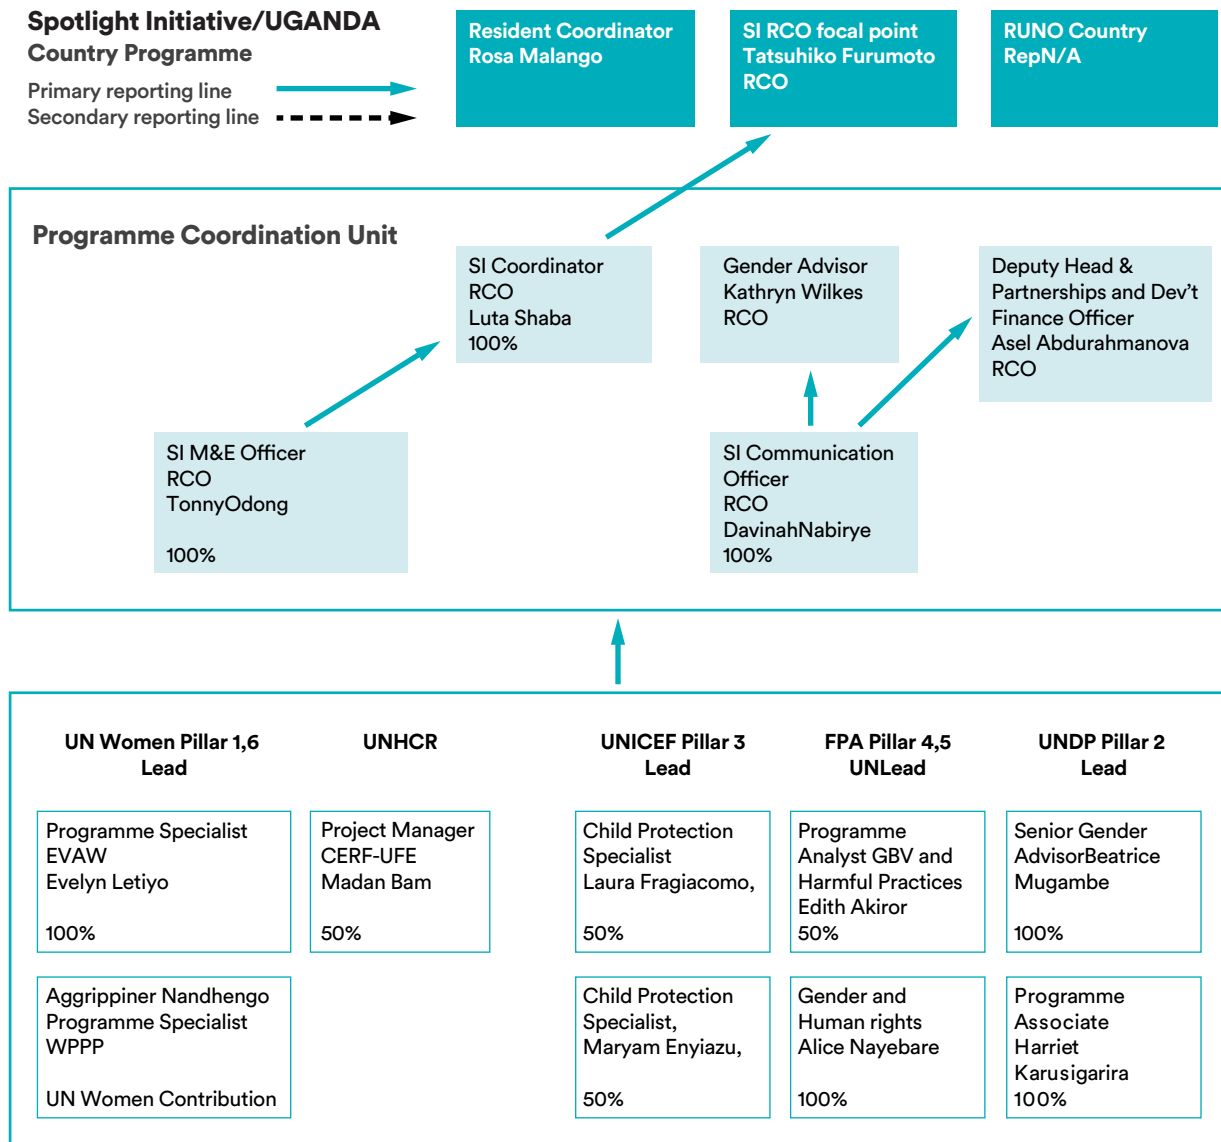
Spotlight Initiative/UGANDA
Country Programme

Primary reporting line
Secondary reporting line

Resident Coordinator
Rosa Malango

SI RCO focal point
Tatsuhiko Furumoto
RCO

RUNO Country
RepN/A

Programme Coordination Unit

SI Coordinator
RCO
Luta Shaba
100%

Gender Advisor
Kathryn Wilkes
RCO

Deputy Head &
Partnerships and Dev't
Finance Officer
Asel Abdurahmanova
RCO

SI M&E Officer
RCO
TonnyOdong

100%

SI Communication
Officer
RCO
DavinahNabiirye
100%

UN Women Pillar 1,6
Lead

UNHCR

UNICEF Pillar 3
Lead

FPA Pillar 4,5
UNLead

UNDP Pillar 2
Lead

Programme Specialist
EVAW
Evelyn Letiyo

100%

Project Manager
CERF-UFE
Madan Bam

50%

Child Protection
Specialist
Laura Fragiacomo,

50%

Programme
Analyst GBV and
Harmful Practices
Edith Akiror
50%

Senior Gender
AdvisorBeatrice
Mugambe

100%

Aggrippiner Nandhengo
Programme Specialist
WPPP

UN Women Contribution

Child Protection
Specialist,
Maryam Enyiazu,

50%

Gender and
Human rights
Alice Nayebare

100%

Programme
Associate
Harriet
Karusigarira
100%